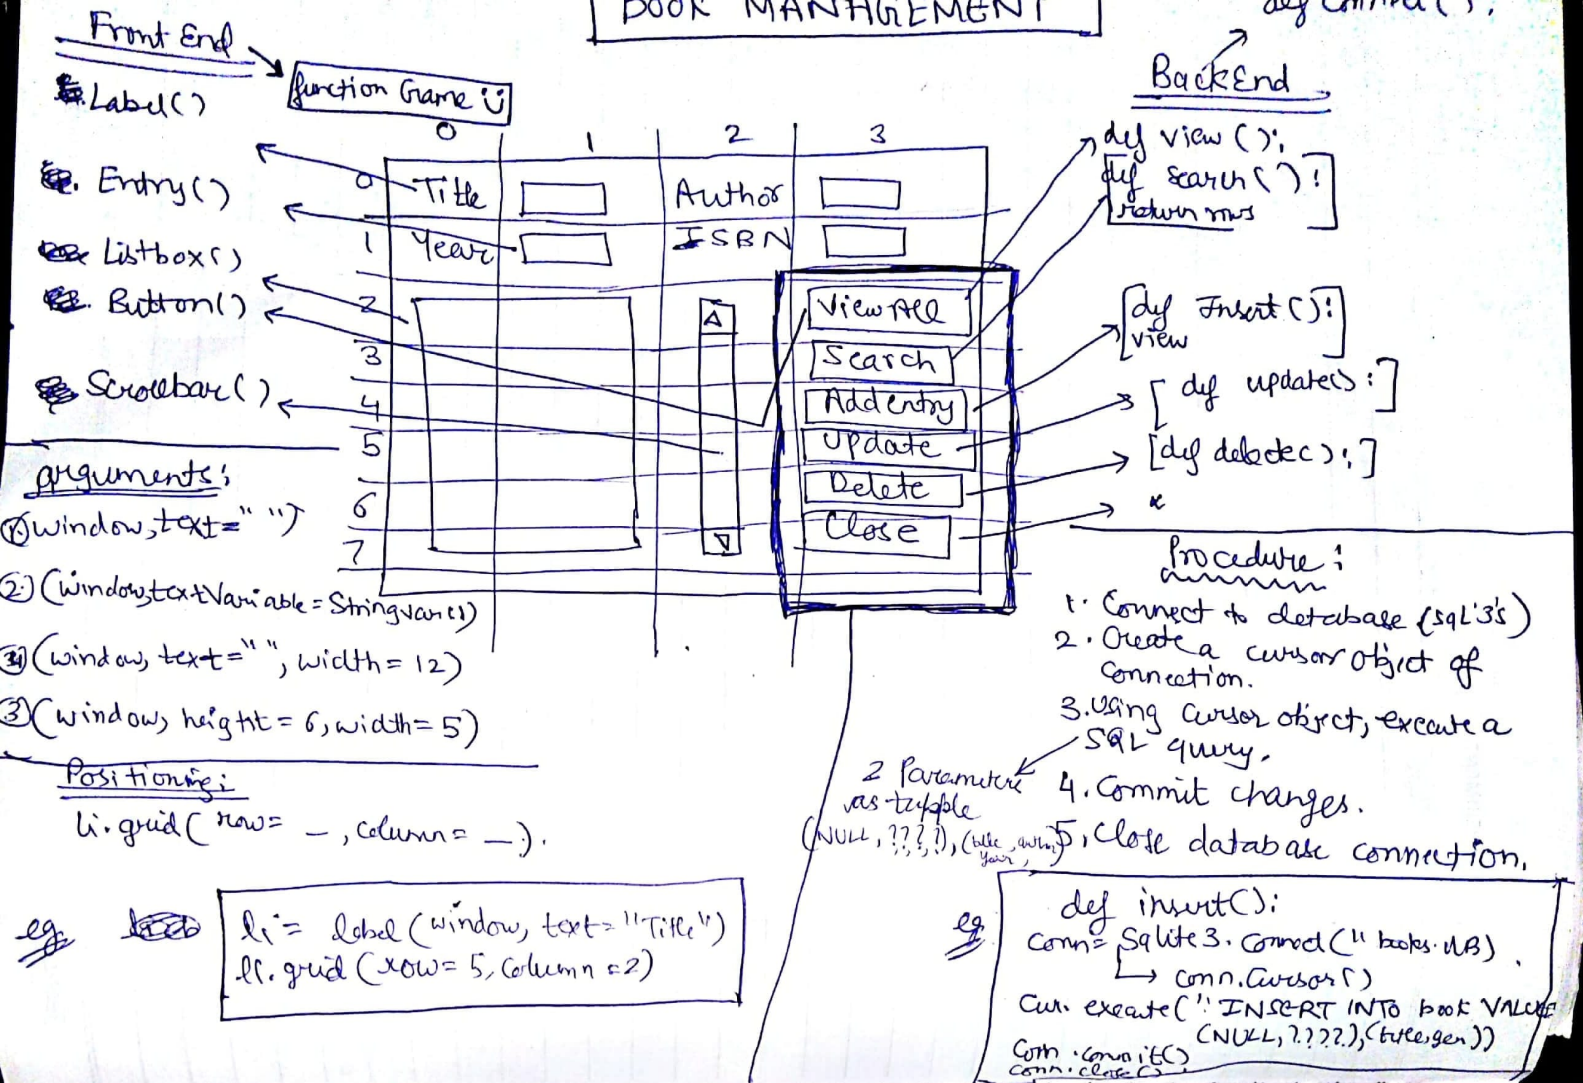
BOOK MANAGEMENT

Front End
Label()
Entry()
Listbox()
Button()
Scrollbar()

function Game ()

0 1 2 3
0 Title Author
1 Year ISBN
2
3
4
5
6
7

View All
Search
Add entry
Update
Delete
Close

def Connect();

BackEnd
def view ();
def search ():
return rows
def Insert ():
view
[ def update():]
[def delete():]

arguments:
1) (window, text=" ")
2) (window, textVariable = StringVar())
3) (window, text=" ", width= 12)
3) (window, height = 6, width= 5)

Positioning:
li.grid( row= _, column= _).

eg. l1 = label (window, text= "Title")
l1. grid (row= 5, Column =2)

Procedure:
1. Connect to database (sqL'3's)
2. Create a cursor object of connection.
3. Using cursor object, execute a SQL query.
4. Commit changes.
5. Close database connection.

2 Parameters as tupple
(NULL, ????), (title, author, year,)

eg def insert():
Conn= Sqlite3. Connect (" books. db)
conn. Cursor()
Cur. execute(" INSERT INTO book VALUE (NULL, ????), (title,gen))
Conn. commit()
conn. close()